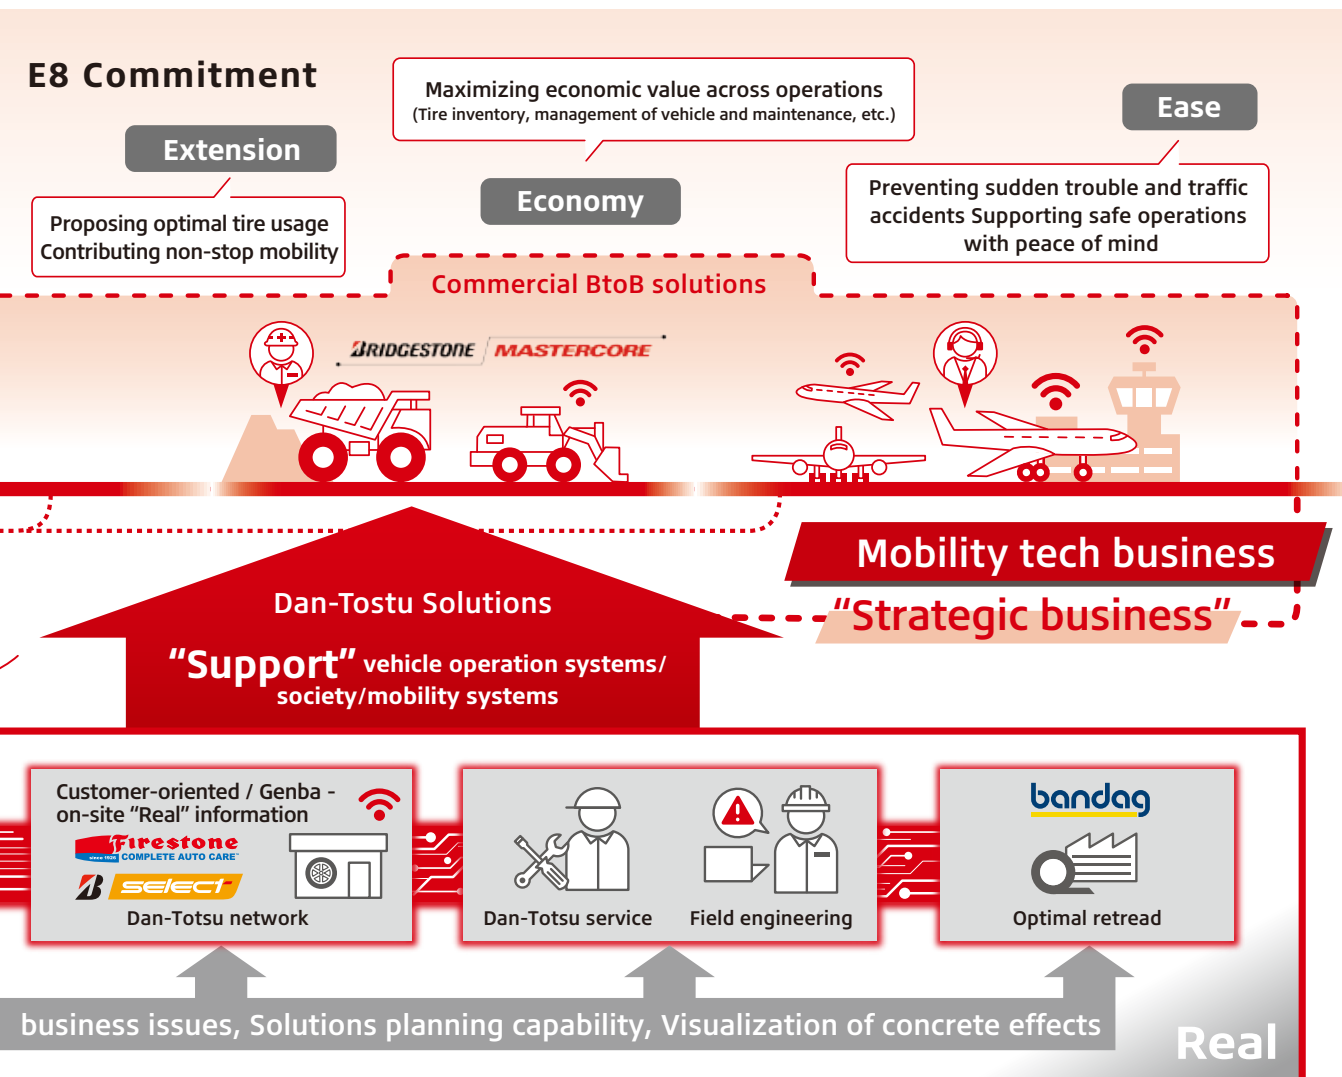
E8 Commitment

Extension

Proposing optimal tire usage
Contributing non-stop mobility

Maximizing economic value across operations
(Tire inventory, management of vehicle and maintenance, etc.)

Economy

Ease

Preventing sudden trouble and traffic accidents Supporting safe operations with peace of mind

Commercial BtoB solutions

BRIDGESTONE MASTERCORE

Mobility tech business

“Strategic business”

Dan-Tostu Solutions

“Support” vehicle operation systems/ society/mobility systems

Customer-oriented / Genba - on-site “Real” information

Firestone COMPLETE AUTO CARE

B select

Dan-Totsu network

Dan-Totsu service

Field engineering

bandag

Optimal retread

business issues, Solutions planning capability, Visualization of concrete effects

Real